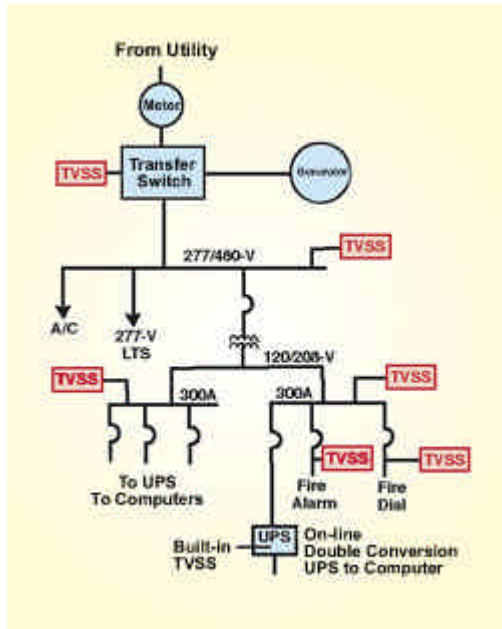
From Utility

Meter

TVSS

Transfer Switch

Generator

277/480-V

TVSS

A/C

277-V LTS

120/208-V

TVSS

300A

300A

TVSS

TVSS

TVSS

To UPS To Computers

Fire Alarm

Fire Dial

Built-in TVSS

UPS

On-line Double Conversion UPS to Computer